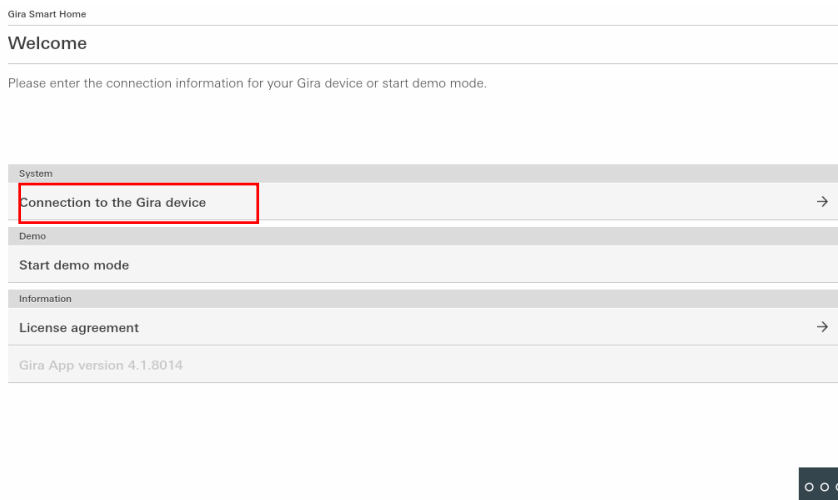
Gira Smart Home

Welcome

Please enter the connection information for your Gira device or start demo mode.

System

Connection to the Gira device →

Demo

Start demo mode

Information

License agreement →

Gira App version 4.1.8014